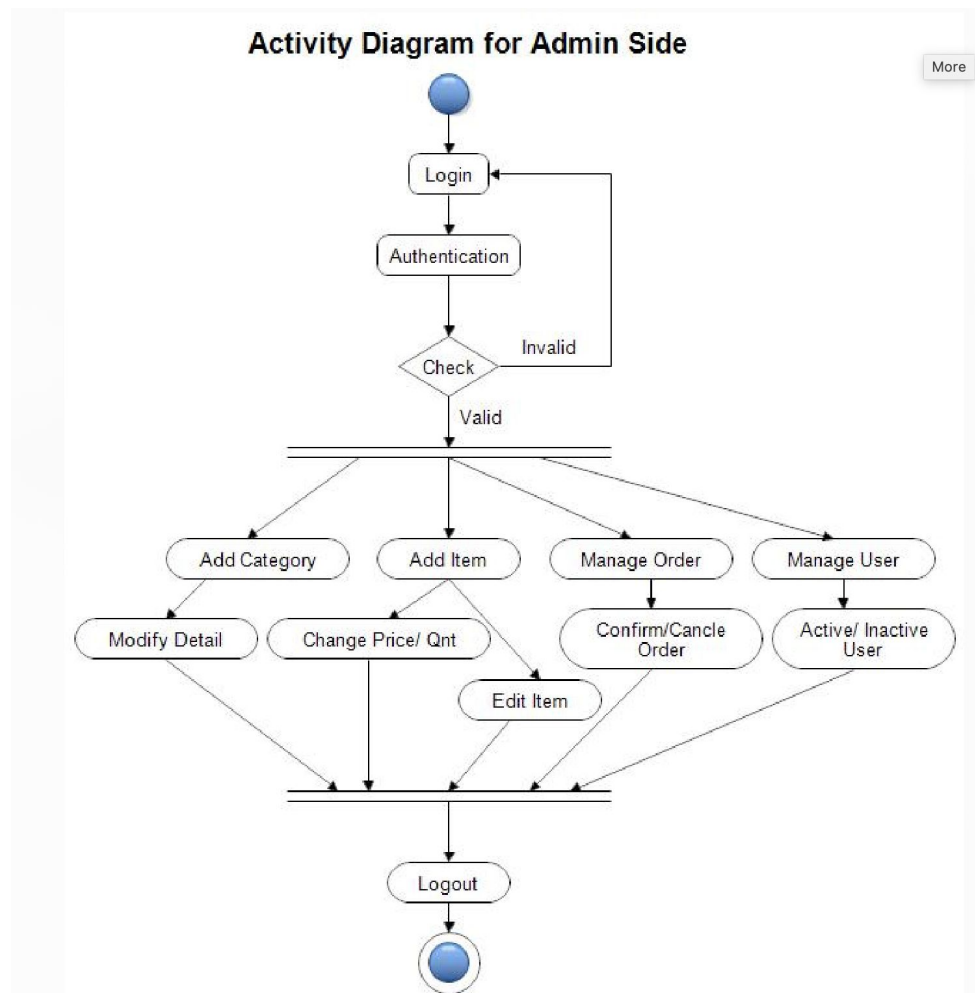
Activity Diagram for Admin Side

More

Login

Authentication

Check

Invalid

Valid

Add Category

Add Item

Manage Order

Manage User

Modify Detail

Change Price/ Qnt

Confirm/Cancle Order

Active/ Inactive User

Edit Item

Logout